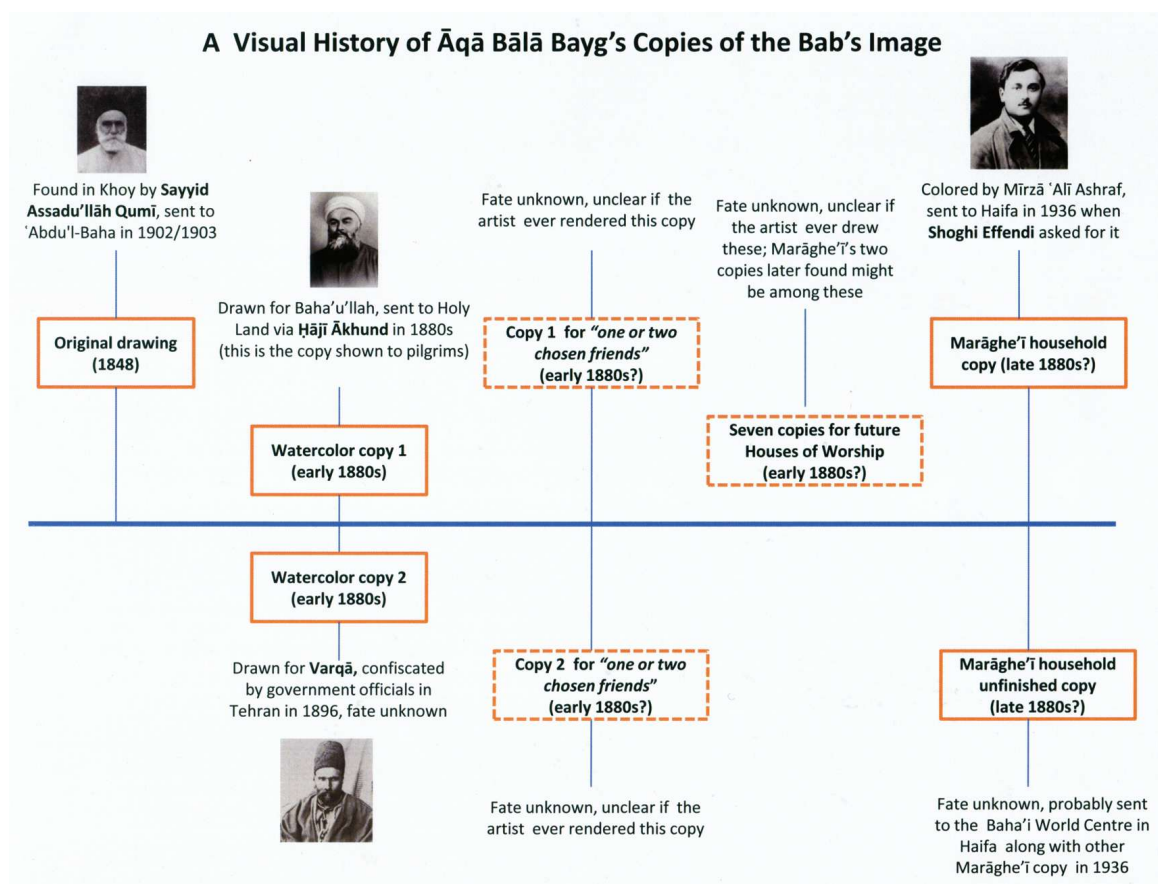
A Visual History of Āqā Bālā Bayg's Copies of the Bab's Image

Found in Khoy by **Sayyid Assadu'llāh Qumī**, sent to ʿAbdu'l-Baha in 1902/1903

Original drawing (1848)

Drawn for Baha'u'llah, sent to Holy Land via **Ḥājī Ākhund** in 1880s (this is the copy shown to pilgrims)

Watercolor copy 1 (early 1880s)

Watercolor copy 2 (early 1880s)

Drawn for **Varqā,** confiscated by government officials in Tehran in 1896, fate unknown

Fate unknown, unclear if the artist ever rendered this copy

Copy 1 for *"one or two chosen friends"* (early 1880s?)

Copy 2 for *"one or two chosen friends"* (early 1880s?)

Fate unknown, unclear if the artist ever rendered this copy

Fate unknown, unclear if the artist ever drew these; Marāghe'ī's two copies later found might be among these

Seven copies for future Houses of Worship (early 1880s?)

Colored by Mīrzā ʿAlī Ashraf, sent to Haifa in 1936 when **Shoghi Effendi** asked for it

Marāghe'ī household copy (late 1880s?)

Marāghe'ī household unfinished copy (late 1880s?)

Fate unknown, probably sent to the Baha'i World Centre in Haifa along with other Marāghe'ī copy in 1936